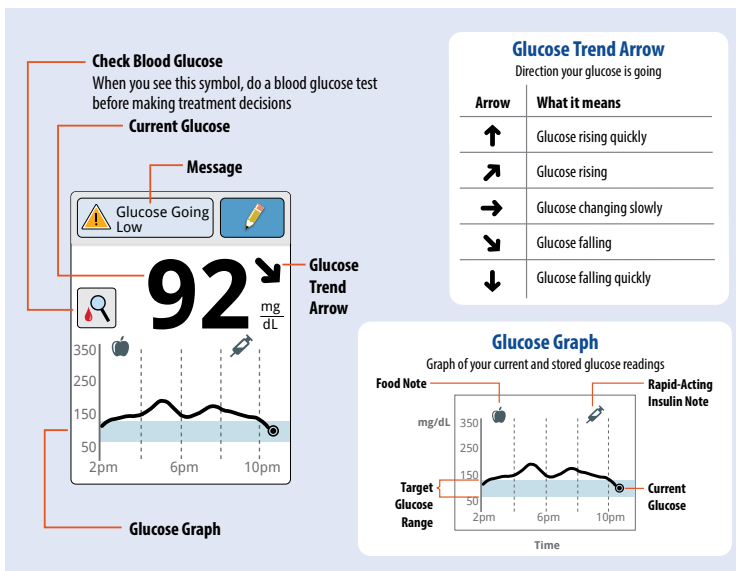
Check Blood Glucose
When you see this symbol, do a blood glucose test before making treatment decisions

Current Glucose

Message

Glucose Going Low

92

mg/dL

Glucose Trend Arrow

350
250
150
50
2pm
6pm
10pm

Glucose Graph

Glucose Trend Arrow
Direction your glucose is going

| Arrow | What it means |
|---|---|
| ↑ | Glucose rising quickly |
| ↗ | Glucose rising |
| → | Glucose changing slowly |
| ↘ | Glucose falling |
| ↓ | Glucose falling quickly |

Glucose Graph
Graph of your current and stored glucose readings

Food Note
Rapid-Acting Insulin Note
mg/dL
350
250
150
50
2pm
6pm
10pm
Target Glucose Range
Current Glucose
Time